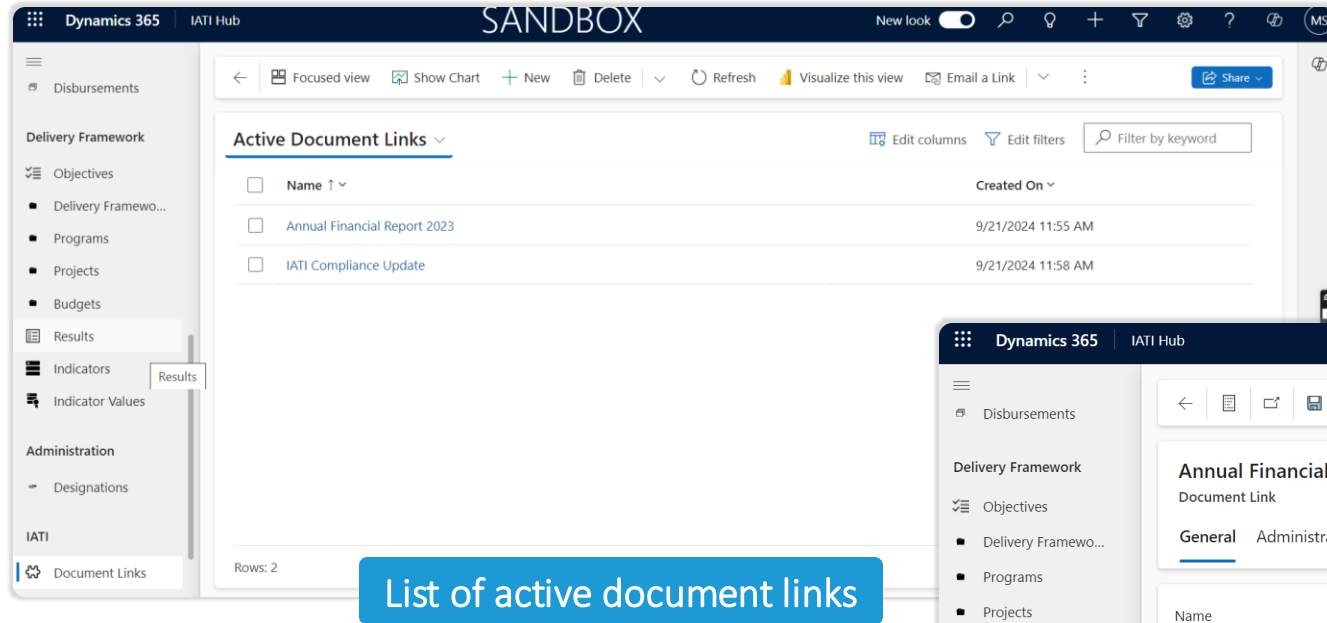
Dynamics 365 | IATI Hub SANDBOX New look MS

Disbursements

Delivery Framework

Objectives

Delivery Framewo...

Programs

Projects

Budgets

Results

Indicators

Results

Indicator Values

Administration

Designations

IATI

Document Links

Focused view Show Chart New Delete Refresh Visualize this view Email a Link Share

Active Document Links

Edit columns Edit filters Filter by keyword

| Name ↑ | Created On |
|---|---|
| Annual Financial Report 2023 | 9/21/2024 11:55 AM |
| IATI Compliance Update | 9/21/2024 11:58 AM |

Rows: 2

List of active document links

Dynamics 365 | IATI Hub

Disbursements

Delivery Framework

Objectives

Delivery Framewo...

Programs

Projects

Annual Financial

Document Link

General Administra

Name